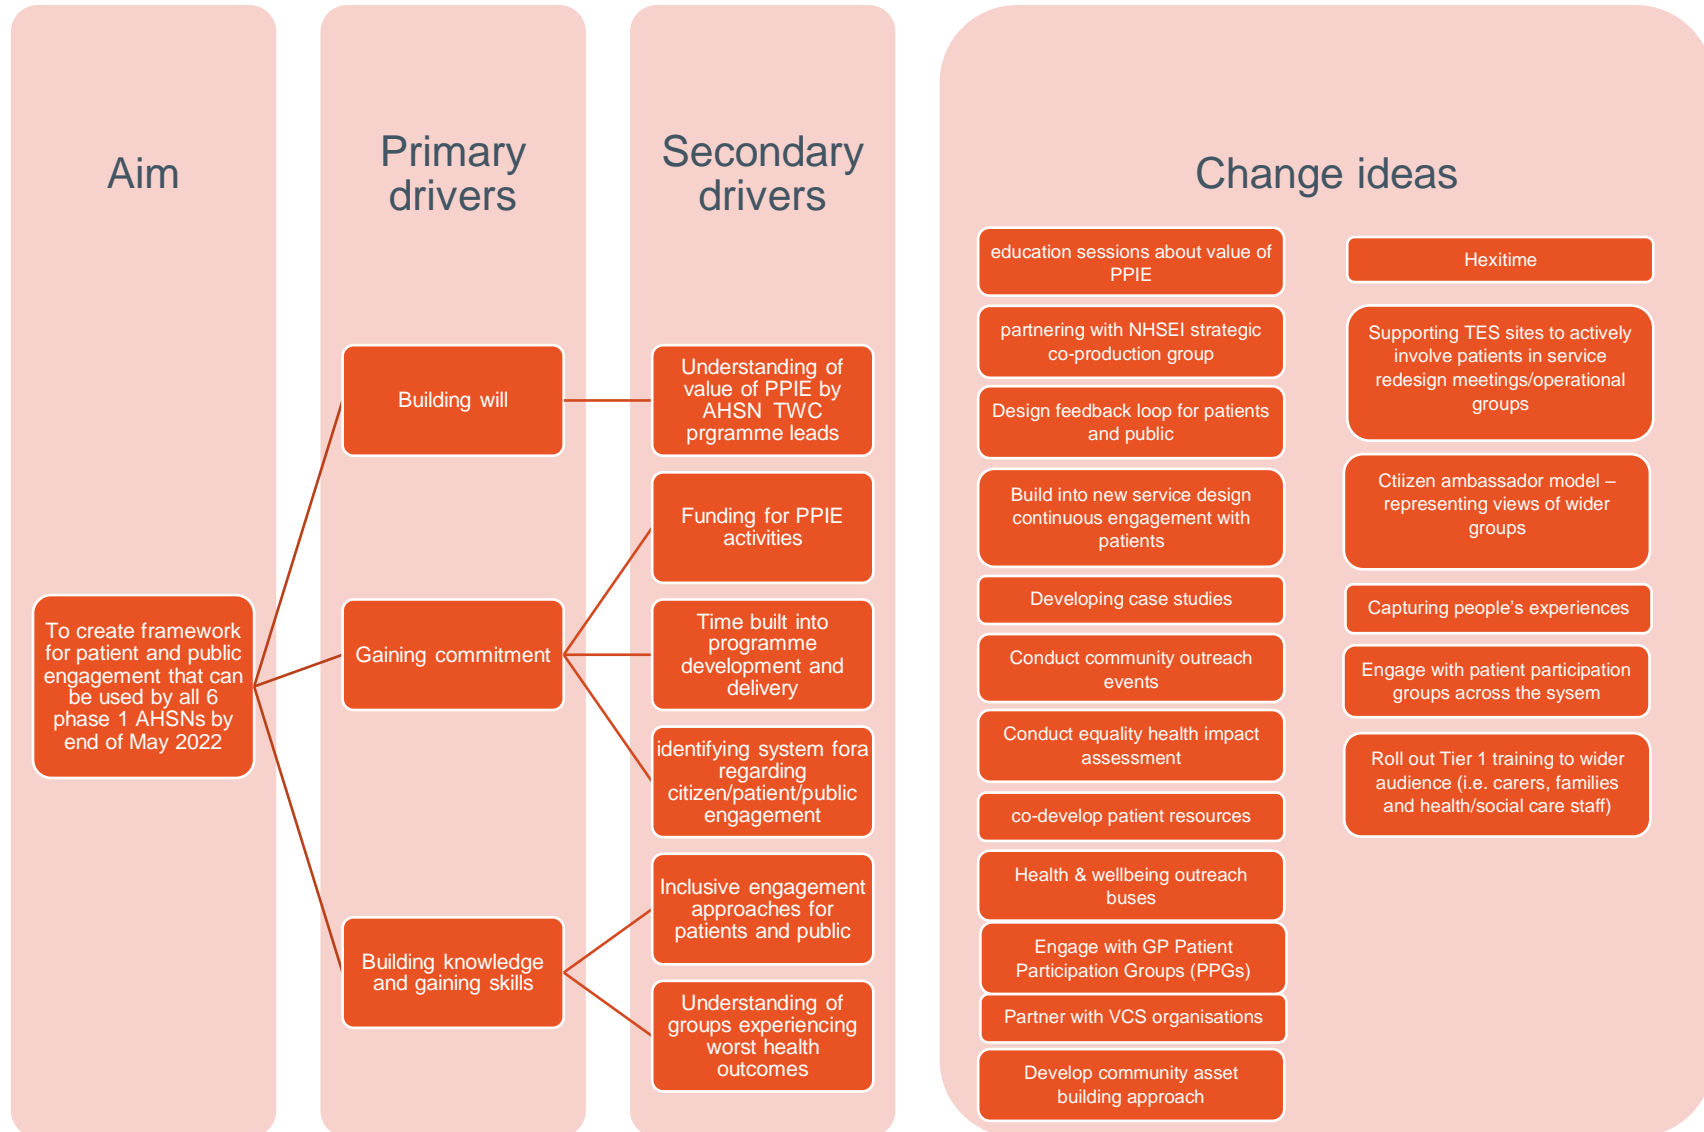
Aim

Primary drivers

Secondary drivers

Change ideas

To create framework for patient and public engagement that can be used by all 6 phase 1 AHSNs by end of May 2022

Building will

Gaining commitment

Building knowledge and gaining skills

Understanding of value of PPIE by AHSN TWC prgramme leads

Funding for PPIE activities

Time built into programme development and delivery

identifying system fora regarding citizen/patient/public engagement

Inclusive engagement approaches for patients and public

Understanding of groups experiencing worst health outcomes

education sessions about value of PPIE

partnering with NHSEI strategic co-production group

Design feedback loop for patients and public

Build into new service design continuous engagement with patients

Developing case studies

Conduct community outreach events

Conduct equality health impact assessment

co-develop patient resources

Health & wellbeing outreach buses

Engage with GP Patient Participation Groups (PPGs)

Partner with VCS organisations

Develop community asset building approach

Hexitime

Supporting TES sites to actively involve patients in service redesign meetings/operational groups

Ctiizen ambassador model – representing views of wider groups

Capturing people's experiences

Engage with patient participation groups across the sysem

Roll out Tier 1 training to wider audience (i.e. carers, families and health/social care staff)